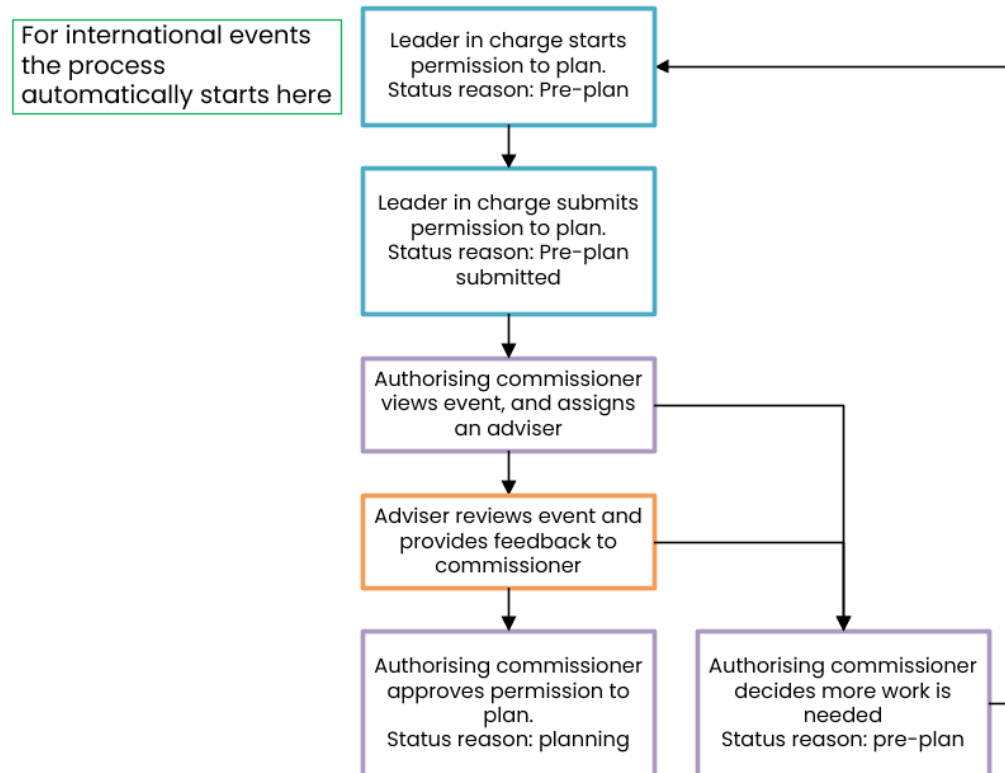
For international events the process automatically starts here

Leader in charge starts permission to plan.
Status reason: Pre-plan

Leader in charge submits permission to plan.
Status reason: Pre-plan submitted

Authorising commissioner views event, and assigns an adviser

Adviser reviews event and provides feedback to commissioner

Authorising commissioner approves permission to plan.
Status reason: planning

Authorising commissioner decides more work is needed
Status reason: pre-plan